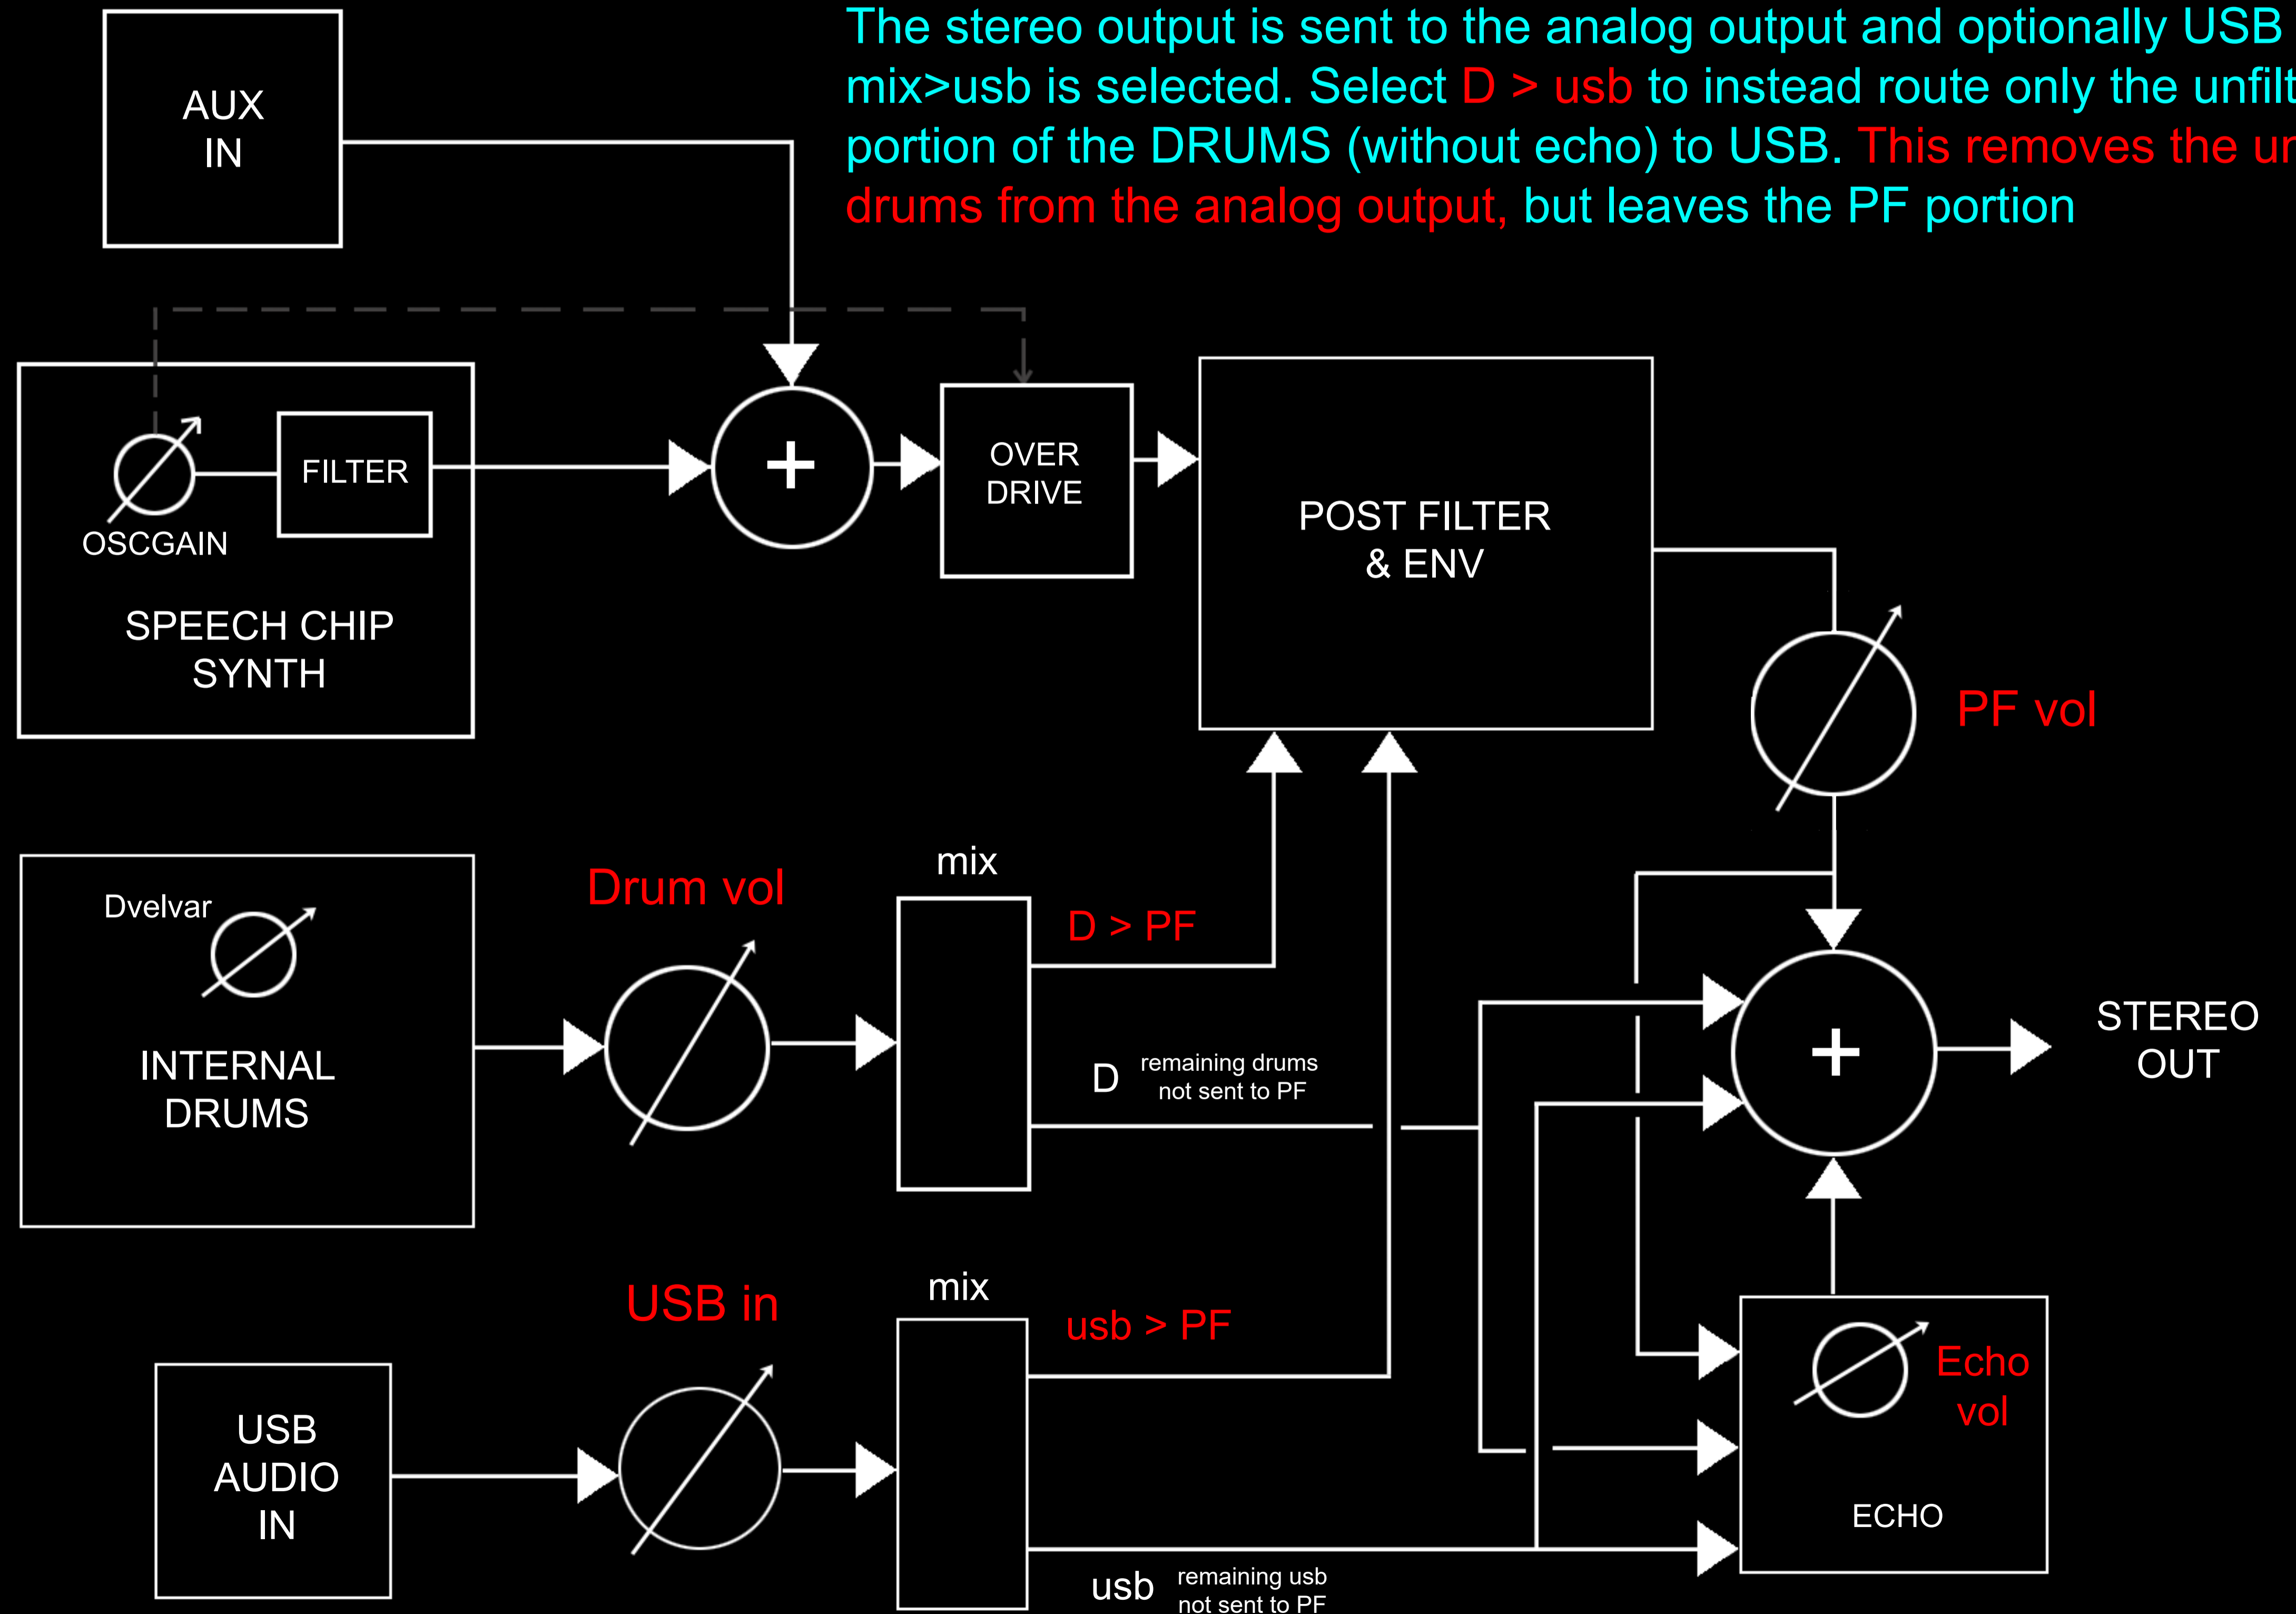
The stereo output is sent to the analog output and optionally USB mix>usb is selected. Select D > usb to instead route only the unfilt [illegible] portion of the DRUMS (without echo) to USB. This removes the ur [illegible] drums from the analog output, but leaves the PF portion

AUX IN

OSCGAIN

FILTER

SPEECH CHIP SYNTH

+

OVER DRIVE

POST FILTER & ENV

PF vol

Dvelvar

INTERNAL DRUMS

Drum vol

mix

D > PF

D

remaining drums not sent to PF

+

STEREO OUT

USB AUDIO IN

USB in

mix

usb > PF

Echo vol

ECHO

usb

remaining usb not sent to PF